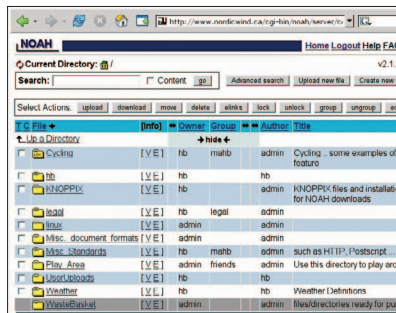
http://www.nordicwind.ca/cgi-bin/noah/server/c

NOAH

Home Logout Help FA

Current Directory: /

v2.1.

Search: Content go Advanced search Upload new file Create new

Select Actions: upload download move delete elinks lock unlock group ungroup e

| T | C | File | [info] | Owner | Group | Author | Title |
|---|---|---|---|---|---|---|---|
| | | Up a Directory | | hide | | | |
| | | Cycling | [ V E ] | hb | mahb | admin | Cycling .. some examples of feature |
| | | hb | [ V E ] | hb | | hb | |
| | | KNOPPIX | [ V E ] | hb | | admin | KNOPPIX files and installati for NOAH downloads |
| | | legal | [ V E ] | hb | legal | admin | |
| | | linux | [ V E ] | admin | | admin | |
| | | Misc. document formats | [ V E ] | admin | | admin | |
| | | Misc. Standards | [ V E ] | hb | mahb | admin | such as HTTP, Postscript .. |
| | | Play Area | [ V E ] | admin | friends | admin | Use this directory to play ar |
| | | UserUploads | [ V E ] | hb | | hb | |
| | | Weather | [ V E ] | hb | | hb | Weather Definitions |
| | | WasteBasket | [ V E ] | admin | | admin | files/directories ready for pu |